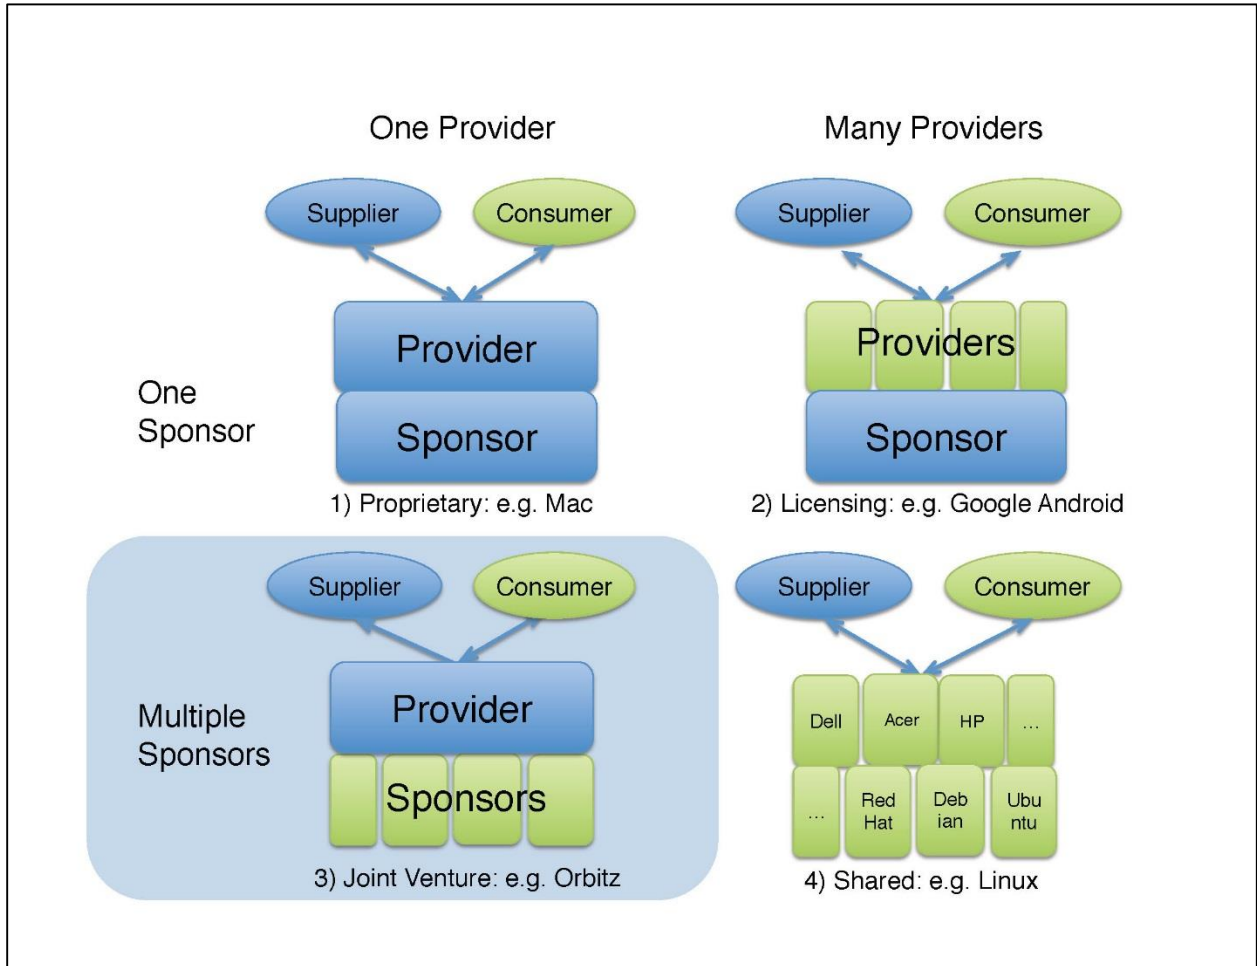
One Provider

Many Providers

Supplier

Consumer

Provider

Sponsor

One Sponsor

1) Proprietary: e.g. Mac

Supplier

Consumer

Providers

Sponsor

2) Licensing: e.g. Google Android

Supplier

Consumer

Provider

Multiple Sponsors

Sponsors

3) Joint Venture: e.g. Orbitz

Supplier

Consumer

Dell

Acer

HP

...

...

Red Hat

Debian

Ubuntu

4) Shared: e.g. Linux